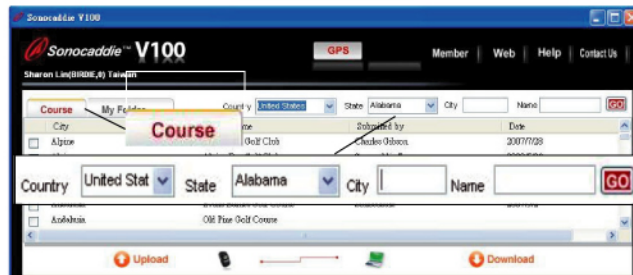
Sonocaddie V100

Sonocaddie™ V100

GPS

Member | Web | Help | Contact Us

Sharon Lin(BIRDIE,0) Taiwan

Course

My Folder

Course

Country United States State Alabama City Name GO

| City | Name | Submitted by | Date |
|---|---|---|---|
| Alpine | Golf Club | Charles Gibson | 2007/7/28 |
| Andalusia | Old Pine Golf Course | | |

Country United Stat State Alabama City Name GO

Upload

Download